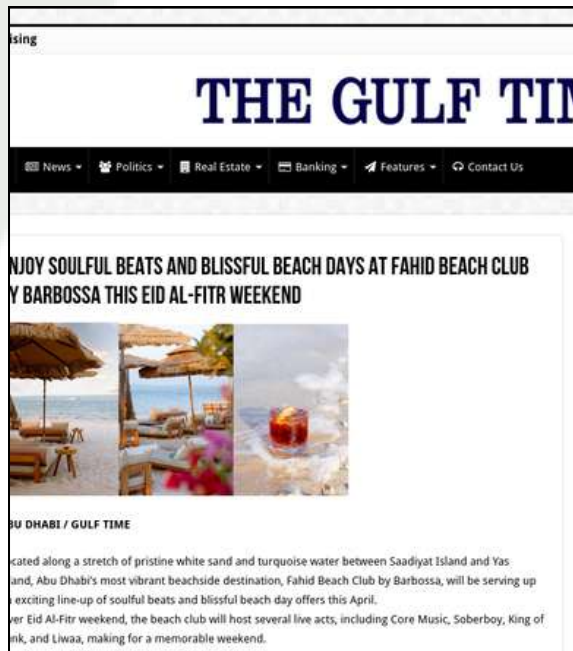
ising

THE GULF TIM

News ▾ Politics ▾ Real Estate ▾ Banking ▾ Features ▾ Contact Us

NJOY SOULFUL BEATS AND BLISSFUL BEACH DAYS AT FAHID BEACH CLUB Y BARBOSSA THIS EID AL-FITR WEEKEND

BU DHABI / GULF TIME

cated along a stretch of pristine white sand and turquoise water between Saadiyat Island and Yas and, Abu Dhabi's most vibrant beachside destination, Fahid Beach Club by Barbossa, will be serving up exciting line-up of soulful beats and blissful beach day offers this April.

ver Eid Al-Fitr weekend, the beach club will host several live acts, including Core Music, Soberboy, King of nk, and Liwaa, making for a memorable weekend.